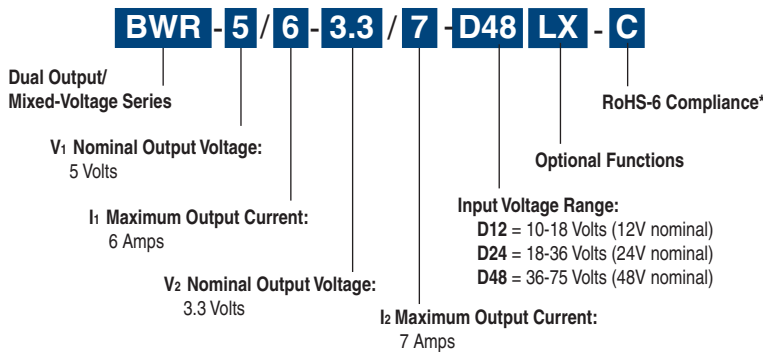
BWR - 5 / 6 - 3.3 / 7 - D48 LX - C

Dual Output/ Mixed-Voltage Series

$V_1$ Nominal Output Voltage: 5 Volts

$I_1$ Maximum Output Current: 6 Amps

$V_2$ Nominal Output Voltage: 3.3 Volts

$I_2$ Maximum Output Current: 7 Amps

RoHS-6 Compliance*

Optional Functions

Input Voltage Range:
D12 = 10-18 Volts (12V nominal)
D24 = 18-36 Volts (24V nominal)
D48 = 36-75 Volts (48V nominal)